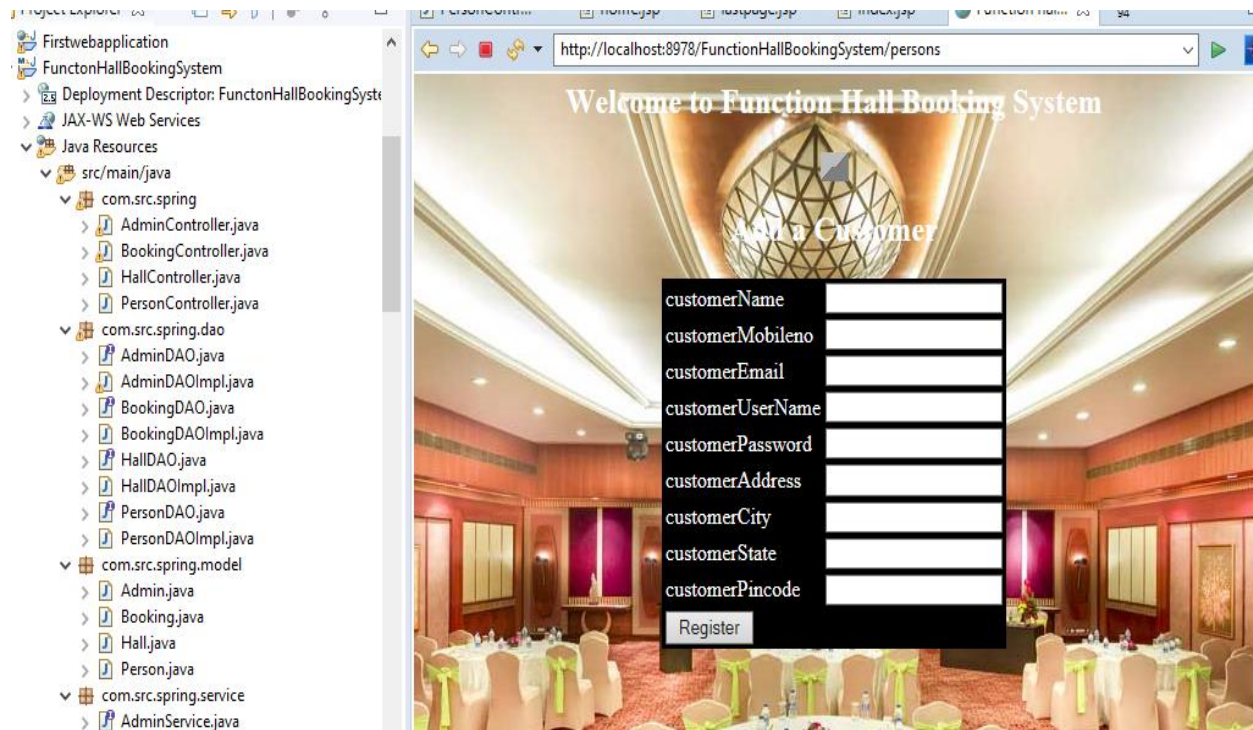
Project Explorer

Firstwebapplication
FunctonHallBookingSystem
Deployment Descriptor: FunctonHallBookingSyste
JAX-WS Web Services
Java Resources
src/main/java
com.src.spring
AdminController.java
BookingController.java
HallController.java
PersonController.java
com.src.spring.dao
AdminDAO.java
AdminDAOImpl.java
BookingDAO.java
BookingDAOImpl.java
HallDAO.java
HallDAOImpl.java
PersonDAO.java
PersonDAOImpl.java
com.src.spring.model
Admin.java
Booking.java
Hall.java
Person.java
com.src.spring.service
AdminService.java

PersonContr... home.jsp lastpage.jsp index.jsp Function Hal...

http://localhost:8978/FunctionHallBookingSystem/persons

Welcome to Function Hall Booking System

Add a Customer

customerName
customerMobileno
customerEmail
customerUserName
customerPassword
customerAddress
customerCity
customerState
customerPincode
Register